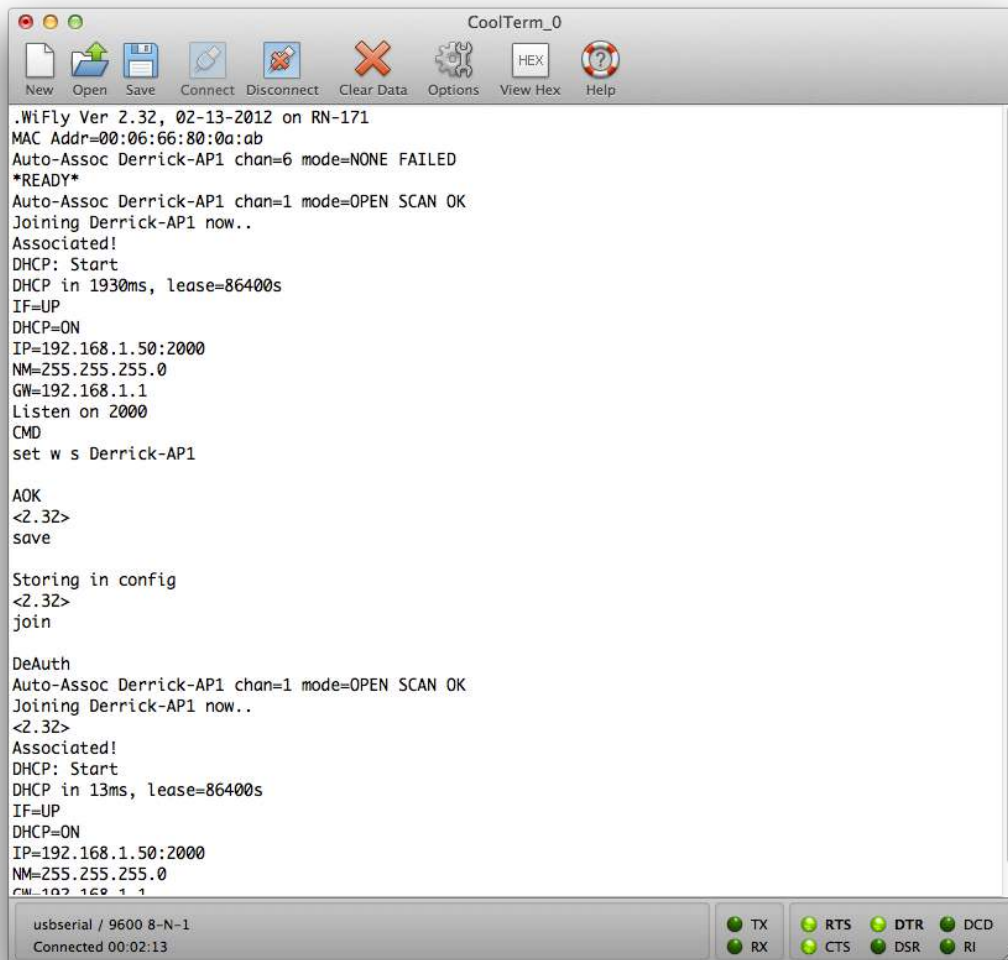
CoolTerm_0

New Open Save Connect Disconnect Clear Data Options HEX View Hex Help

.WiFly Ver 2.32, 02-13-2012 on RN-171
MAC Addr=00:06:66:80:0a:ab
Auto-Assoc Derrick-AP1 chan=6 mode=NONE FAILED
*READY*
Auto-Assoc Derrick-AP1 chan=1 mode=OPEN SCAN OK
Joining Derrick-AP1 now..
Associated!
DHCP: Start
DHCP in 1930ms, lease=86400s
IF=UP
DHCP=ON
IP=192.168.1.50:2000
NM=255.255.255.0
GW=192.168.1.1
Listen on 2000
CMD
set w s Derrick-AP1

AOK
<2.32>
save

Storing in config
<2.32>
join

DeAuth
Auto-Assoc Derrick-AP1 chan=1 mode=OPEN SCAN OK
Joining Derrick-AP1 now..
<2.32>
Associated!
DHCP: Start
DHCP in 13ms, lease=86400s
IF=UP
DHCP=ON
IP=192.168.1.50:2000
NM=255.255.255.0
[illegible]

usbserial / 9600 8-N-1
Connected 00:02:13

TX
RX
RTS
CTS
DTR
DSR
DCD
RI